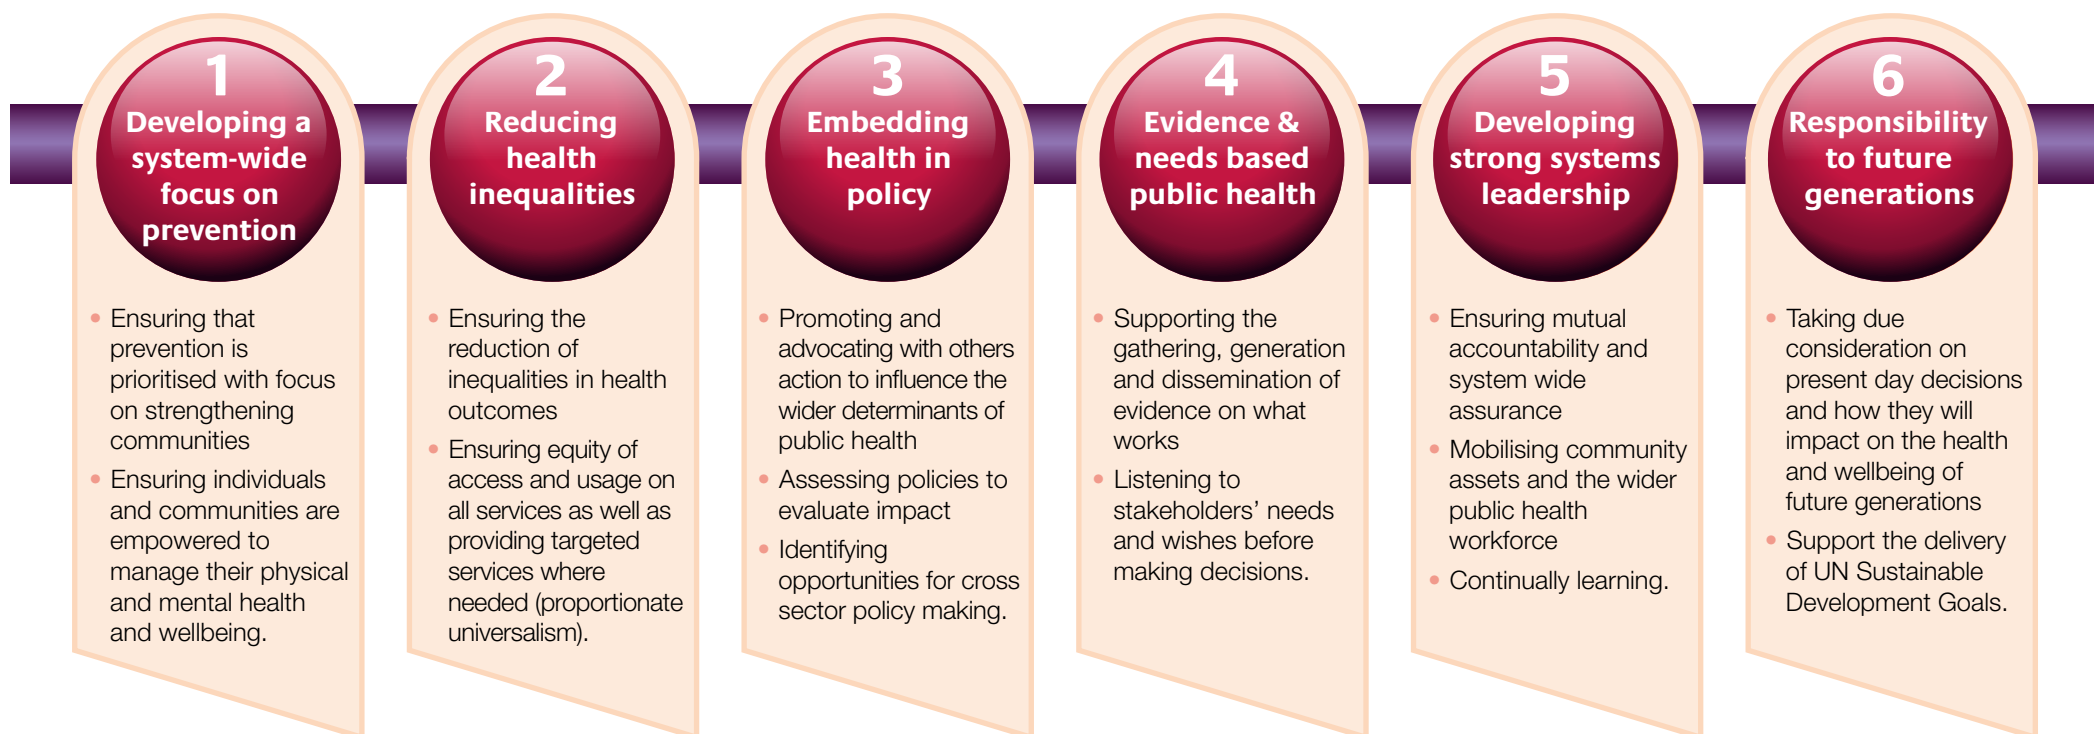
1
Developing a system-wide focus on prevention

• Ensuring that prevention is prioritised with focus on strengthening communities
• Ensuring individuals and communities are empowered to manage their physical and mental health and wellbeing.

2
Reducing health inequalities

• Ensuring the reduction of inequalities in health outcomes
• Ensuring equity of access and usage on all services as well as providing targeted services where needed (proportionate universalism).

3
Embedding health in policy

• Promoting and advocating with others action to influence the wider determinants of public health
• Assessing policies to evaluate impact
• Identifying opportunities for cross sector policy making.

4
Evidence & needs based public health

• Supporting the gathering, generation and dissemination of evidence on what works
• Listening to stakeholders' needs and wishes before making decisions.

5
Developing strong systems leadership

• Ensuring mutual accountability and system wide assurance
• Mobilising community assets and the wider public health workforce
• Continually learning.

6
Responsibility to future generations

• Taking due consideration on present day decisions and how they will impact on the health and wellbeing of future generations
• Support the delivery of UN Sustainable Development Goals.